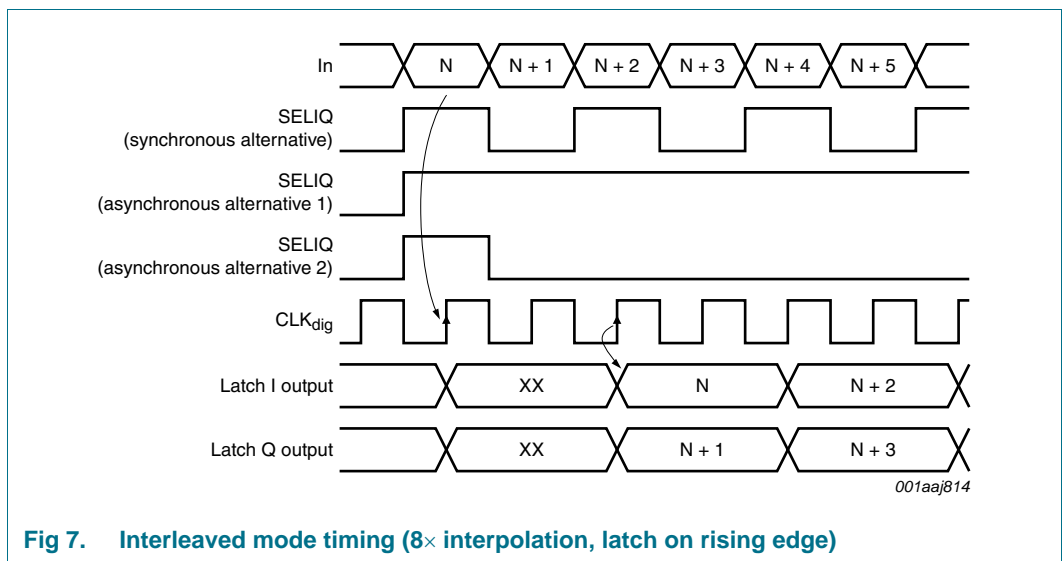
In
N
N + 1
N + 2
N + 3
N + 4
N + 5

SELIQ
(synchronous alternative)

SELIQ
(asynchronous alternative 1)

SELIQ
(asynchronous alternative 2)

CLK$_{dig}$

Latch I output
XX
N
N + 2

Latch Q output
XX
N + 1
N + 3

001aaj814

Fig 7. Interleaved mode timing (8× interpolation, latch on rising edge)